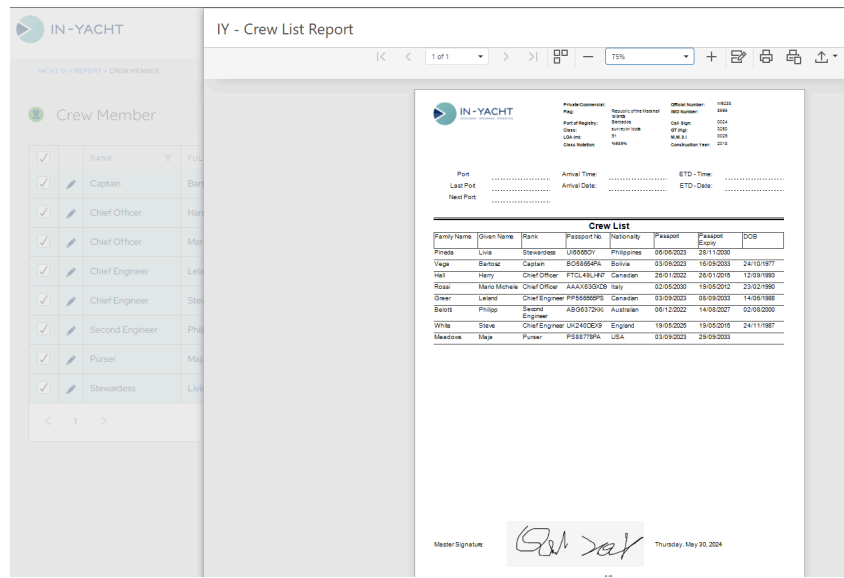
IN-YACHT

YACHT DI > REPORT > CREW MEMBER

Crew Member

| | | RANK | FUL |
|---|---|---|---|
| | | Captain | Bar |
| | | Chief Officer | Har |
| | | Chief Officer | Mar |
| | | Chief Engineer | Lel |
| | | Chief Engineer | Ste |
| | | Second Engineer | Phi |
| | | Purser | Maj |
| | | Stewardess | Livi |

< 1 >

IY - Crew List Report

1 of 1

75%

IN-YACHT

Private/Commercial:
Flag: Republic of the Marshall Islands
Port of Registry: Barbados
Class:
LOA (m): 51
Class Notation:

Official Number:
IMO Number:
Call Sign: 0024
GT (Kg): 3250
M.M.S.I: 0025
Construction Year: 2018

Port
Last Port
Next Port

Arrival Time:
Arrival Date:

ETD - Time:
ETD - Date:

Crew List

| Family Name | Given Name | Rank | Passport No. | Nationality | Passport | Passport Expiry | DOB |
|---|---|---|---|---|---|---|---|
| Pineda | Livia | Stewardess | UI66660Y | Philippines | 06/06/2023 | 28/11/2030 | |
| Vega | Bartosz | Captain | BO58654PA | Bolivia | 03/09/2023 | 16/09/2033 | 24/10/1977 |
| Hall | Harry | Chief Officer | FTCL49LHN7 | Canadian | 26/01/2022 | 26/01/2016 | 12/09/1980 |
| Rossi | Mario Michele | Chief Officer | AAAX63GXD9 | Italy | 02/05/2030 | 19/05/2012 | 23/02/1990 |
| Greer | Leland | Chief Engineer | PP566666PS | Canadian | 03/09/2023 | 08/09/2033 | 14/06/1988 |
| Belotti | Philipp | Second Engineer | ABG6372KK | Australian | 06/12/2022 | 14/08/2027 | 02/08/2000 |
| White | Steve | Chief Engineer | UK240DEX9 | England | 19/05/2025 | 19/05/2015 | 24/11/1987 |
| Meadows | Maja | Purser | PS88778PA | USA | 03/09/2023 | 29/09/2033 | |

Master Signature:

Thursday, May 30, 2024